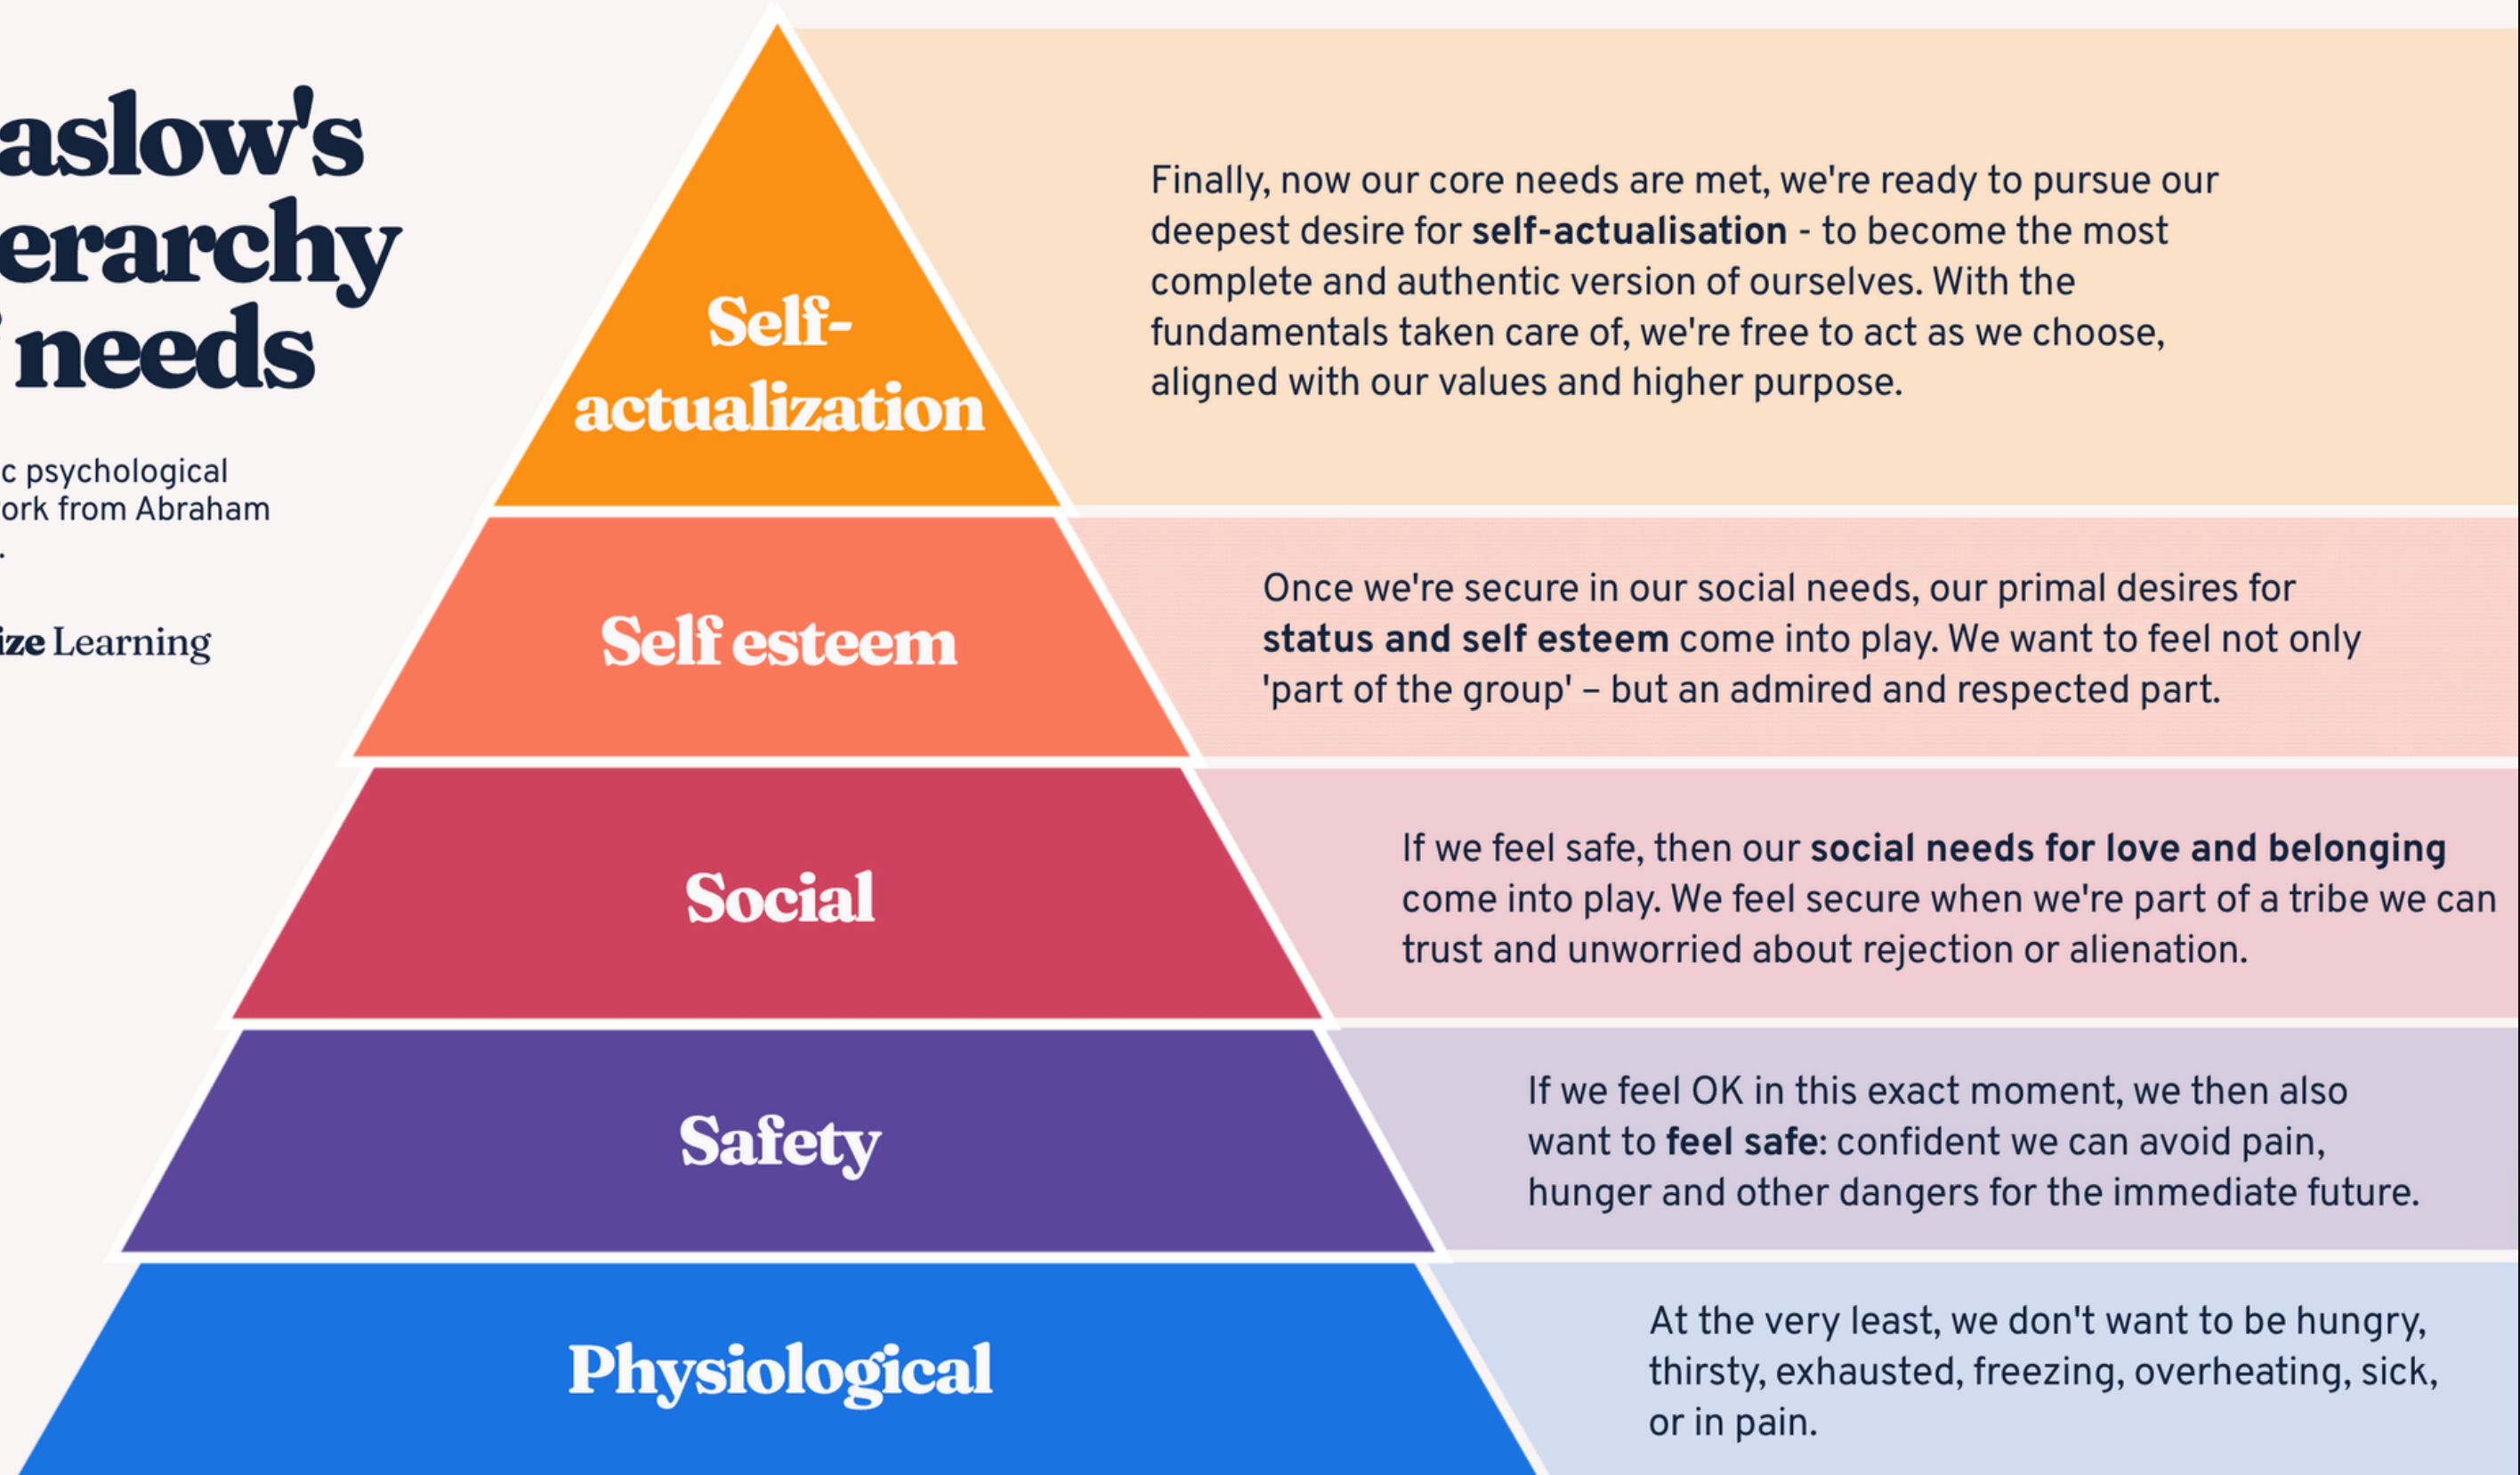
aslow's
erarchy
' needs

c psychological
ork from Abraham
.

ize Learning

Self-actualization

Finally, now our core needs are met, we're ready to pursue our deepest desire for **self-actualisation** - to become the most complete and authentic version of ourselves. With the fundamentals taken care of, we're free to act as we choose, aligned with our values and higher purpose.

Self esteem

Once we're secure in our social needs, our primal desires for **status and self esteem** come into play. We want to feel not only 'part of the group' – but an admired and respected part.

Social

If we feel safe, then our **social needs for love and belonging** come into play. We feel secure when we're part of a tribe we can trust and unworried about rejection or alienation.

Safety

If we feel OK in this exact moment, we then also want to **feel safe**: confident we can avoid pain, hunger and other dangers for the immediate future.

Physiological

At the very least, we don't want to be hungry, thirsty, exhausted, freezing, overheating, sick, or in pain.